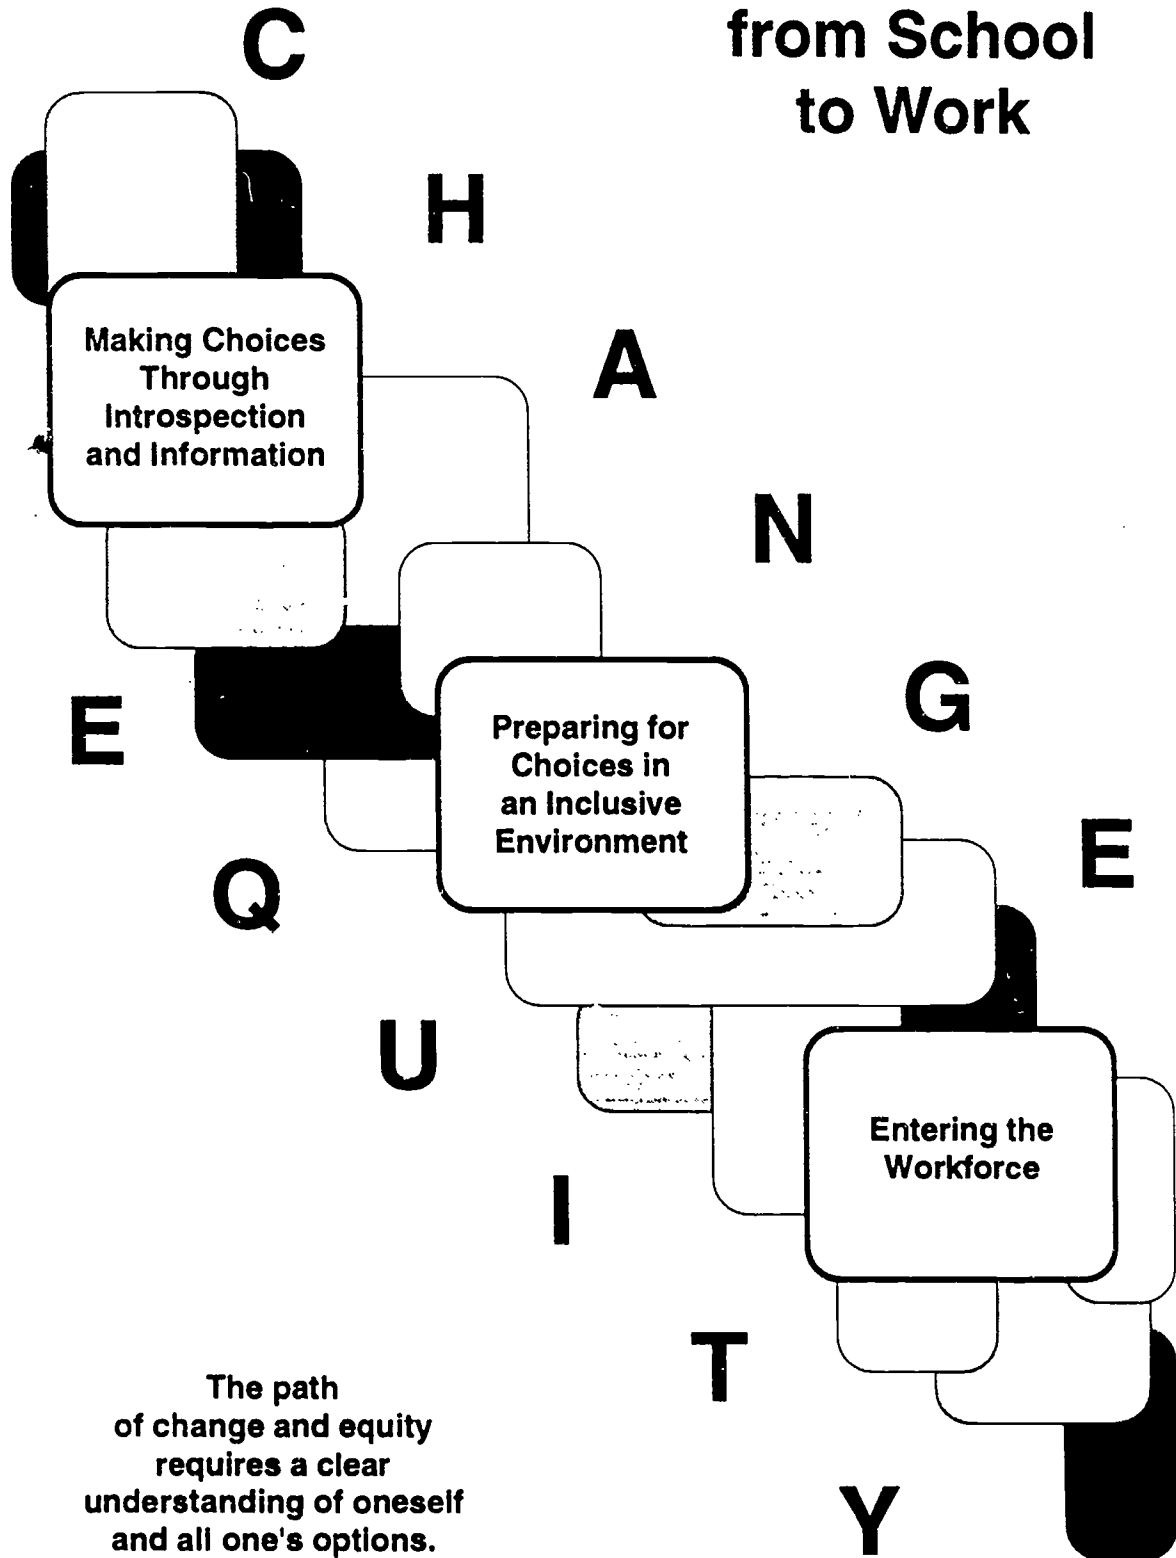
C

from School to Work

H

Making Choices Through Introspection and Information

A

N

E

Preparing for Choices in an Inclusive Environment

G

E

Q

U

Entering the Workforce

I

T

The path of change and equity requires a clear understanding of oneself and all one's options.

Y